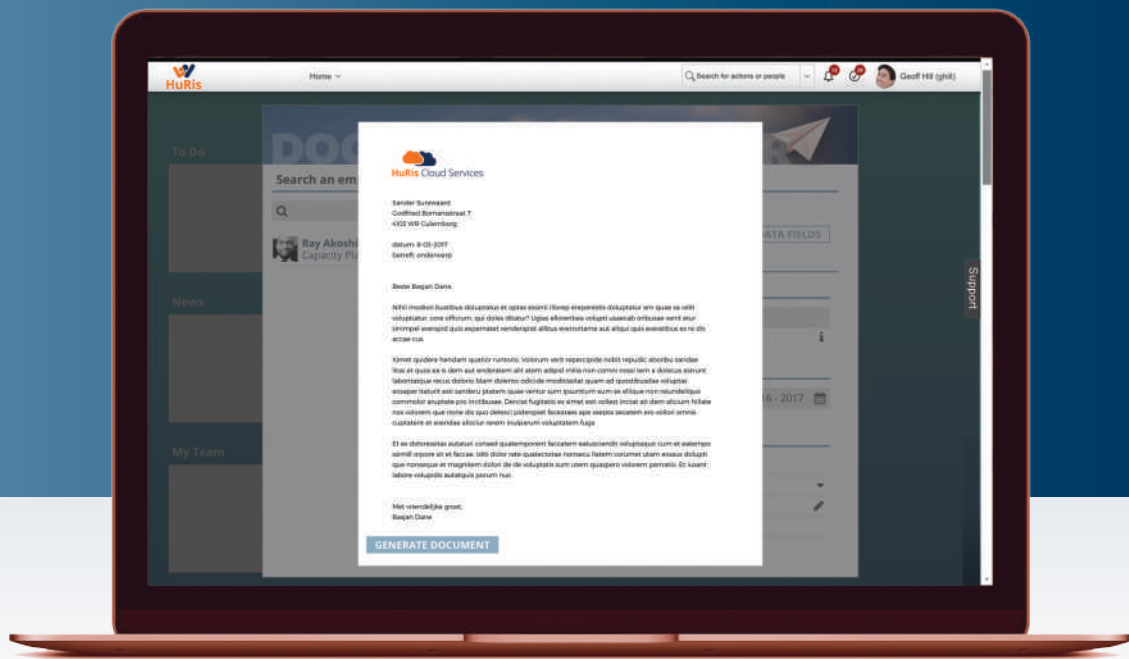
HuRis

Home

Search for actions or people

Geoff Hill (ghill)

To Do

DOC

Search an em

Ray Akoshi
Capacity Pla

News

My Team

DATA FIELDS

16 - 2017

Support

HuRis Cloud Services

Sander Surewaard
Godfried Bomansstraat 7
4103 WR Culemborg

datum: 8-03-2017
betreft: onderwerp

Beste Baajan Dane,

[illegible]

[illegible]

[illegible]

Met vriendelijke groet,
Baajan Dane

GENERATE DOCUMENT